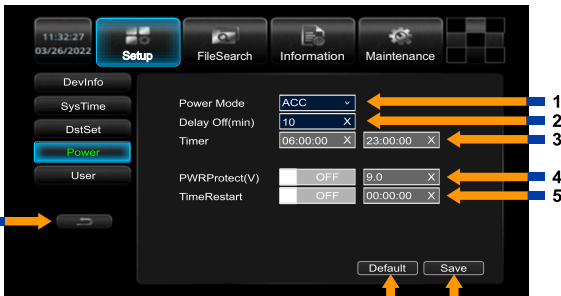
11:32:27
03/26/2022

Setup
FileSearch
Information
Maintenance

DevInfo
SysTime
DstSet
Power
User

Power Mode
ACC
Delay Off(min)
10
Timer
06:00:00
23:00:00

PWRProtect(V)
OFF
9.0
TimeRestart
OFF
00:00:00

Default
Save

1
2
3
4
5